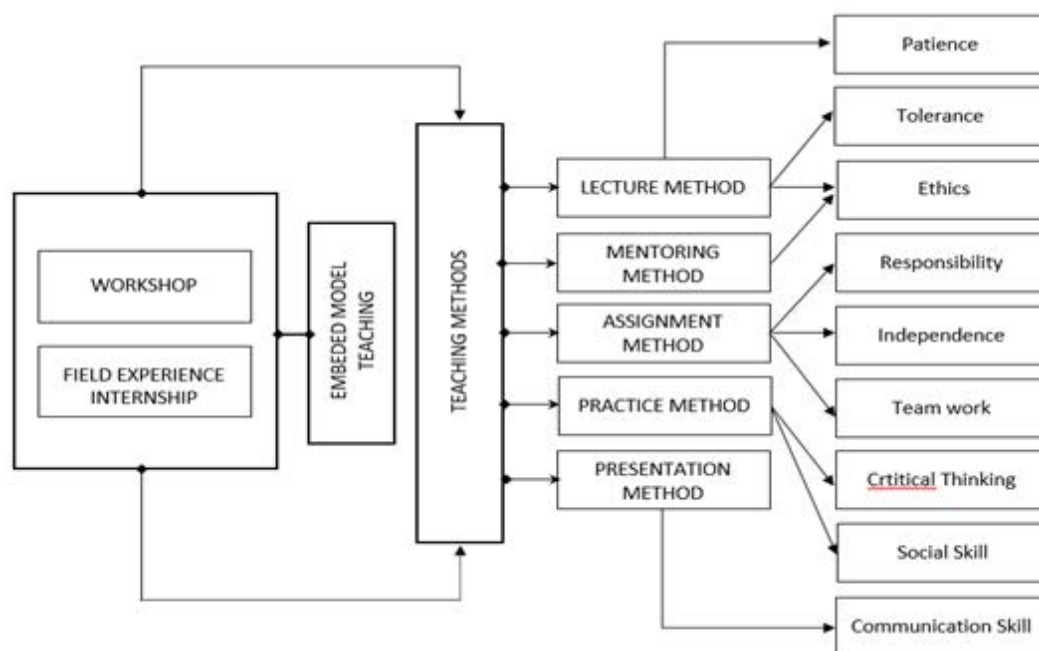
WORKSHOP

FIELD EXPERIENCE INTERNSHIP

EMBEDED MODEL TEACHING

TEACHING METHODS

LECTURE METHOD

MENTORING METHOD

ASSIGNMENT METHOD

PRACTICE METHOD

PRESENTATION METHOD

Patience

Tolerance

Ethics

Responsibility

Independence

Team work

Crtitical Thinking

Social Skill

Communication Skill